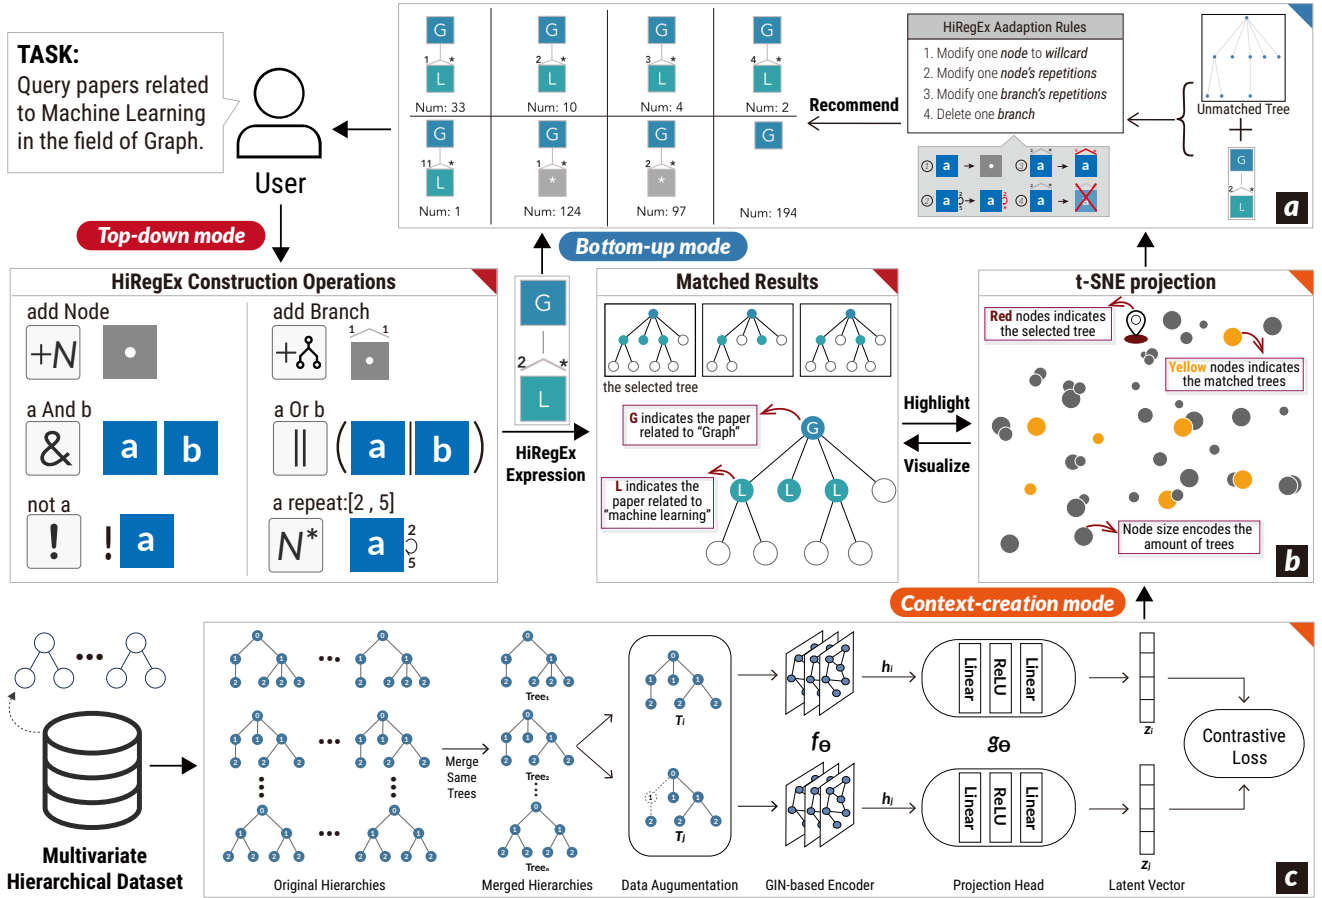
TASK:
Query papers related to Machine Learning in the field of Graph.

User

Top-down mode

G
1 *
L
Num: 33

G
2 *
L
Num: 10

G
3 *
L
Num: 4

G
4 *
L
Num: 2

G
11 *
L
Num: 1

G
1 *
*
Num: 124

G
2 *
*
Num: 97

G
Num: 194

Recommend

HiRegEx Aadaption Rules
1. Modify one node to willcard
2. Modify one node's repetitions
3. Modify one branch's repetitions
4. Delete one branch

Unmatched Tree
+
G
2 *
L

a

Bottom-up mode

HiRegEx Construction Operations
add Node
$+N$
add Branch
1 1
a And b
&
a
b
a Or b
||
( a | b )
not a
!
! a
a repeat:[2 , 5]
$N^*$
a
2
5

G
2 *
L
HiRegEx Expression

Matched Results
the selected tree
G indicates the paper related to "Graph"
L indicates the paper related to "machine learning"
G
L
L
L

Highlight
Visualize

t-SNE projection
Red nodes indicates the selected tree
Yellow nodes indicates the matched trees
Node size encodes the amount of trees
b

Context-creation mode

Multivariate Hierarchical Dataset

Original Hierarchies
Merge Same Trees
Tree₁
Tree₂
Treeₙ
Merged Hierarchies
$T_i$
$T_j$
Data Augumentation
$h_i$
$h_j$
$f_\theta$
GIN-based Encoder
Linear
ReLU
Linear
$g_\theta$
Linear
ReLU
Linear
Projection Head
$z_i$
$z_j$
Latent Vector
Contrastive Loss
c